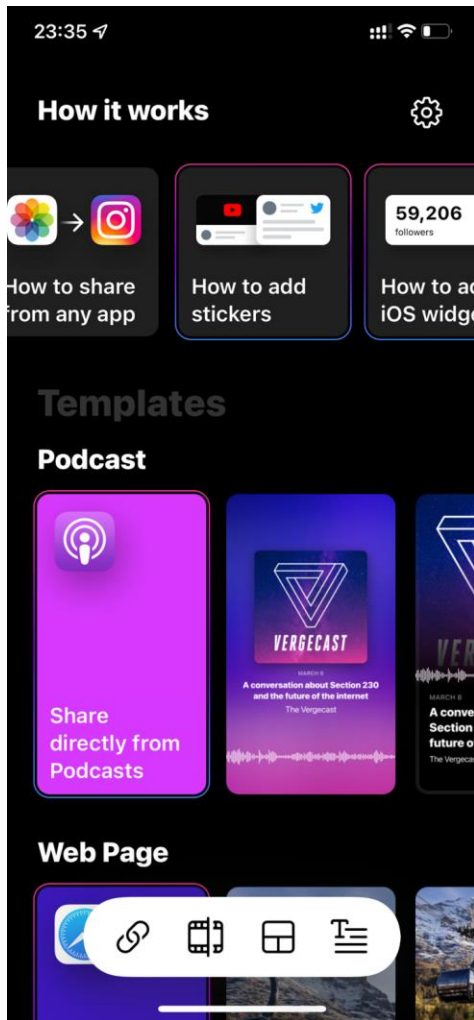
23:35

How it works

How to share from any app

How to add stickers

59,206 followers

How to ac iOS widge

Templates

Podcast

Share directly from Podcasts

VERGECAST

MARCH 8

A conversation about Section 230 and the future of the internet

The Vergecast

VER

MARCH 8

A conve Section future o

The Vergeca

Web Page